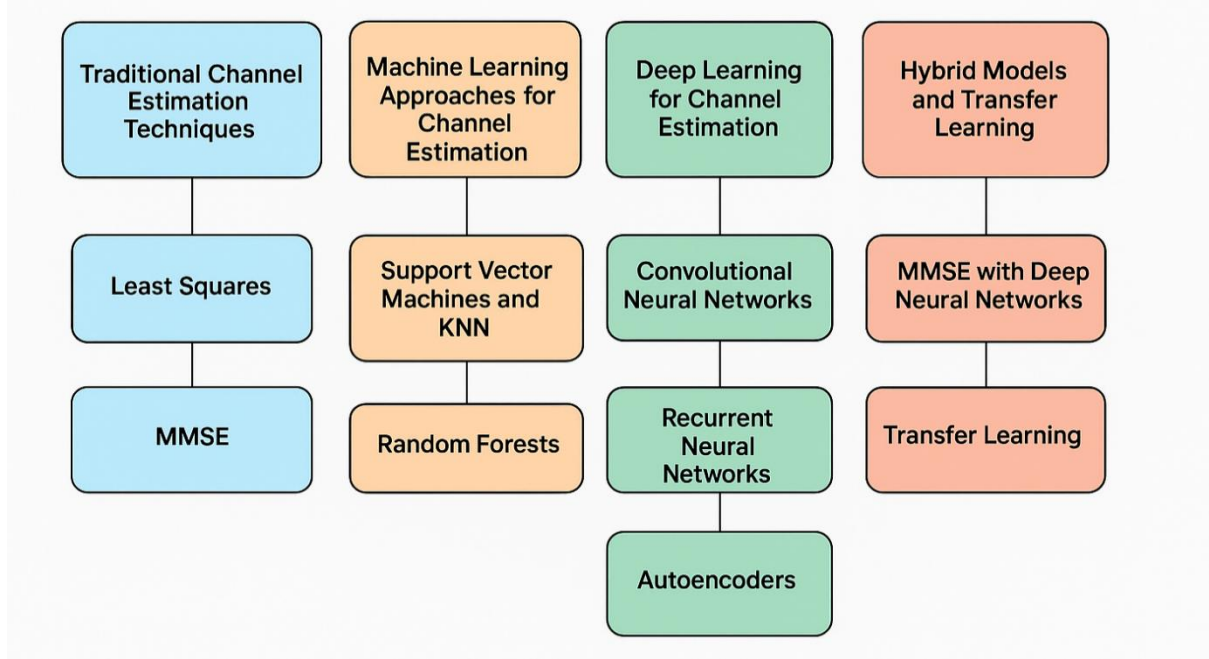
Traditional Channel Estimation Techniques

Least Squares

MMSE

Machine Learning Approaches for Channel Estimation

Support Vector Machines and KNN

Random Forests

Deep Learning for Channel Estimation

Convolutional Neural Networks

Recurrent Neural Networks

Autoencoders

Hybrid Models and Transfer Learning

MMSE with Deep Neural Networks

Transfer Learning